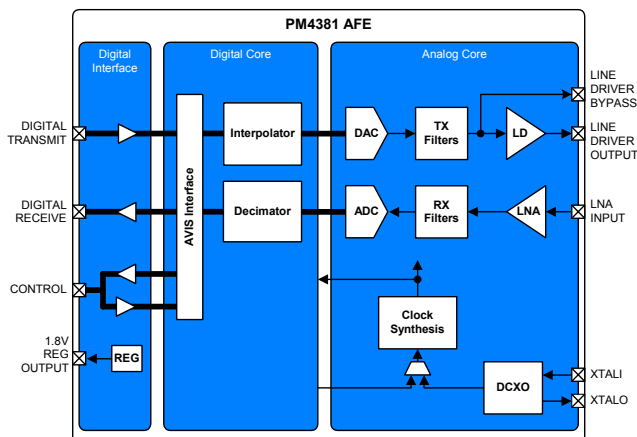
PM4381 AFE

Digital Interface

Digital Core

Analog Core

DIGITAL TRANSMIT

DIGITAL RECEIVE

CONTROL

1.8V REG OUTPUT

REG

AVIS Interface

Interpolator

Decimator

DAC

ADC

TX Filters

RX Filters

LD

LNA

Clock Synthesis

DCXO

LINE DRIVER BYPASS

LINE DRIVER OUTPUT

LNA INPUT

XTALI

XTALO